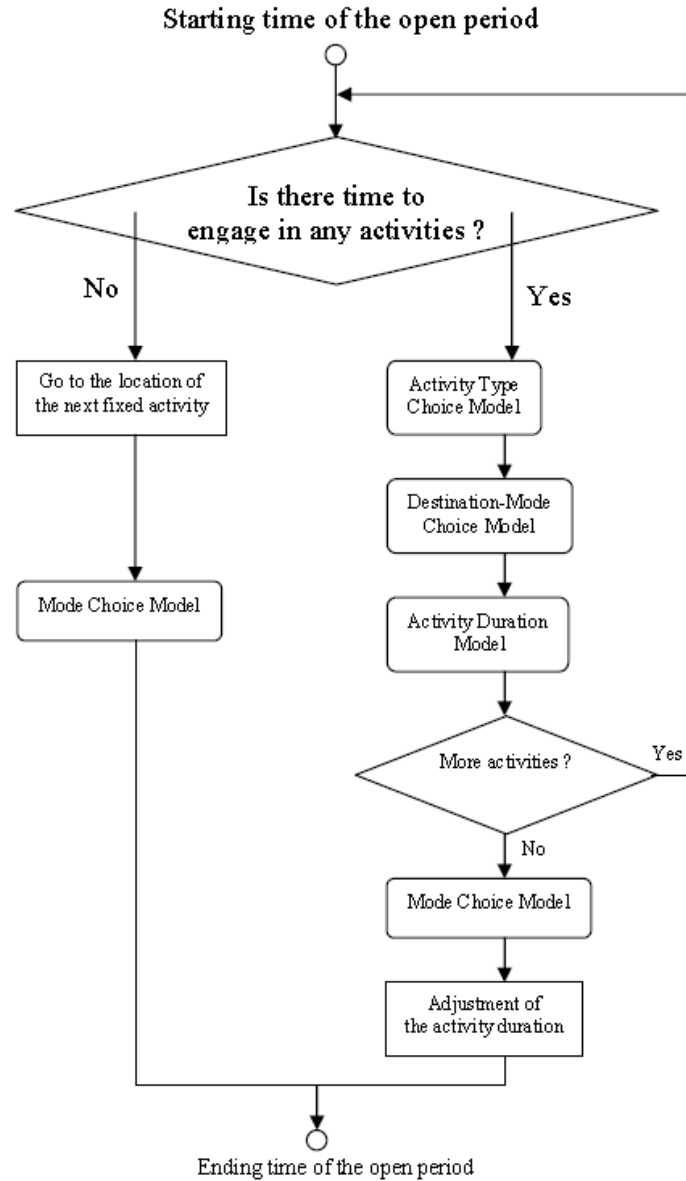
Starting time of the open period

Is there time to engage in any activities ?

No

Yes

Go to the location of the next fixed activity

Activity Type Choice Model

Destination-Mode Choice Model

Mode Choice Model

Activity Duration Model

More activities ?

Yes

No

Mode Choice Model

Adjustment of the activity duration

Ending time of the open period